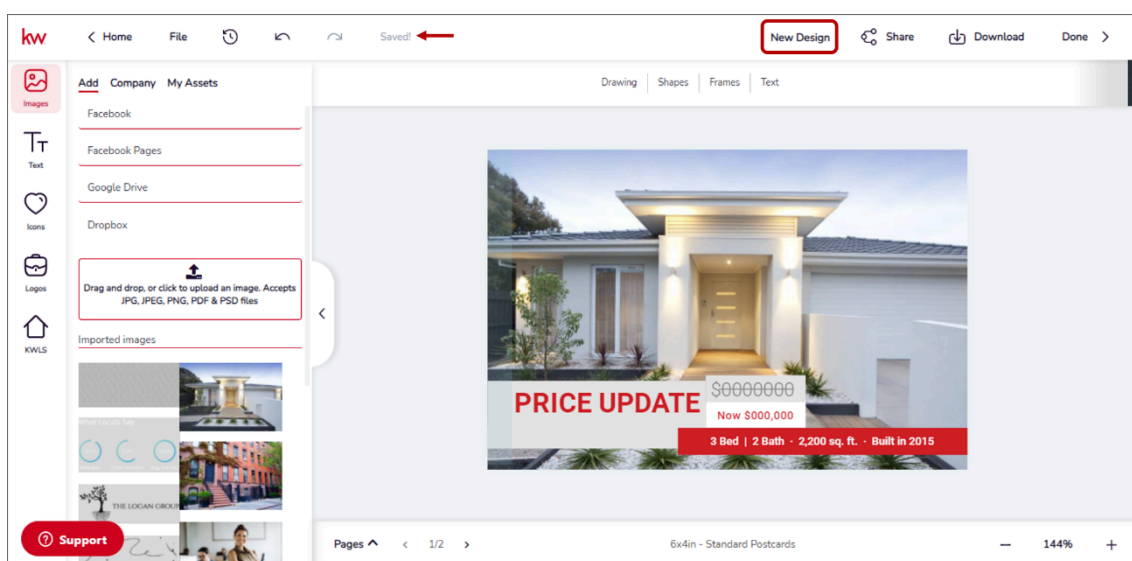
kw Home File Saved! New Design Share Download Done

Images
Text
Icons
Logos
KWLS

Add Company My Assets

Facebook
Facebook Pages
Google Drive
Dropbox

Drag and drop, or click to upload an image. Accepts JPG, JPEG, PNG, PDF & PSD files

Imported images

THE LOGAN GROUP

Support

Drawing Shapes Frames Text

PRICE UPDATE
$0000000
Now $000,000
3 Bed | 2 Bath · 2,200 sq. ft. · Built in 2015

Pages 1/2 6x4in - Standard Postcards 144%